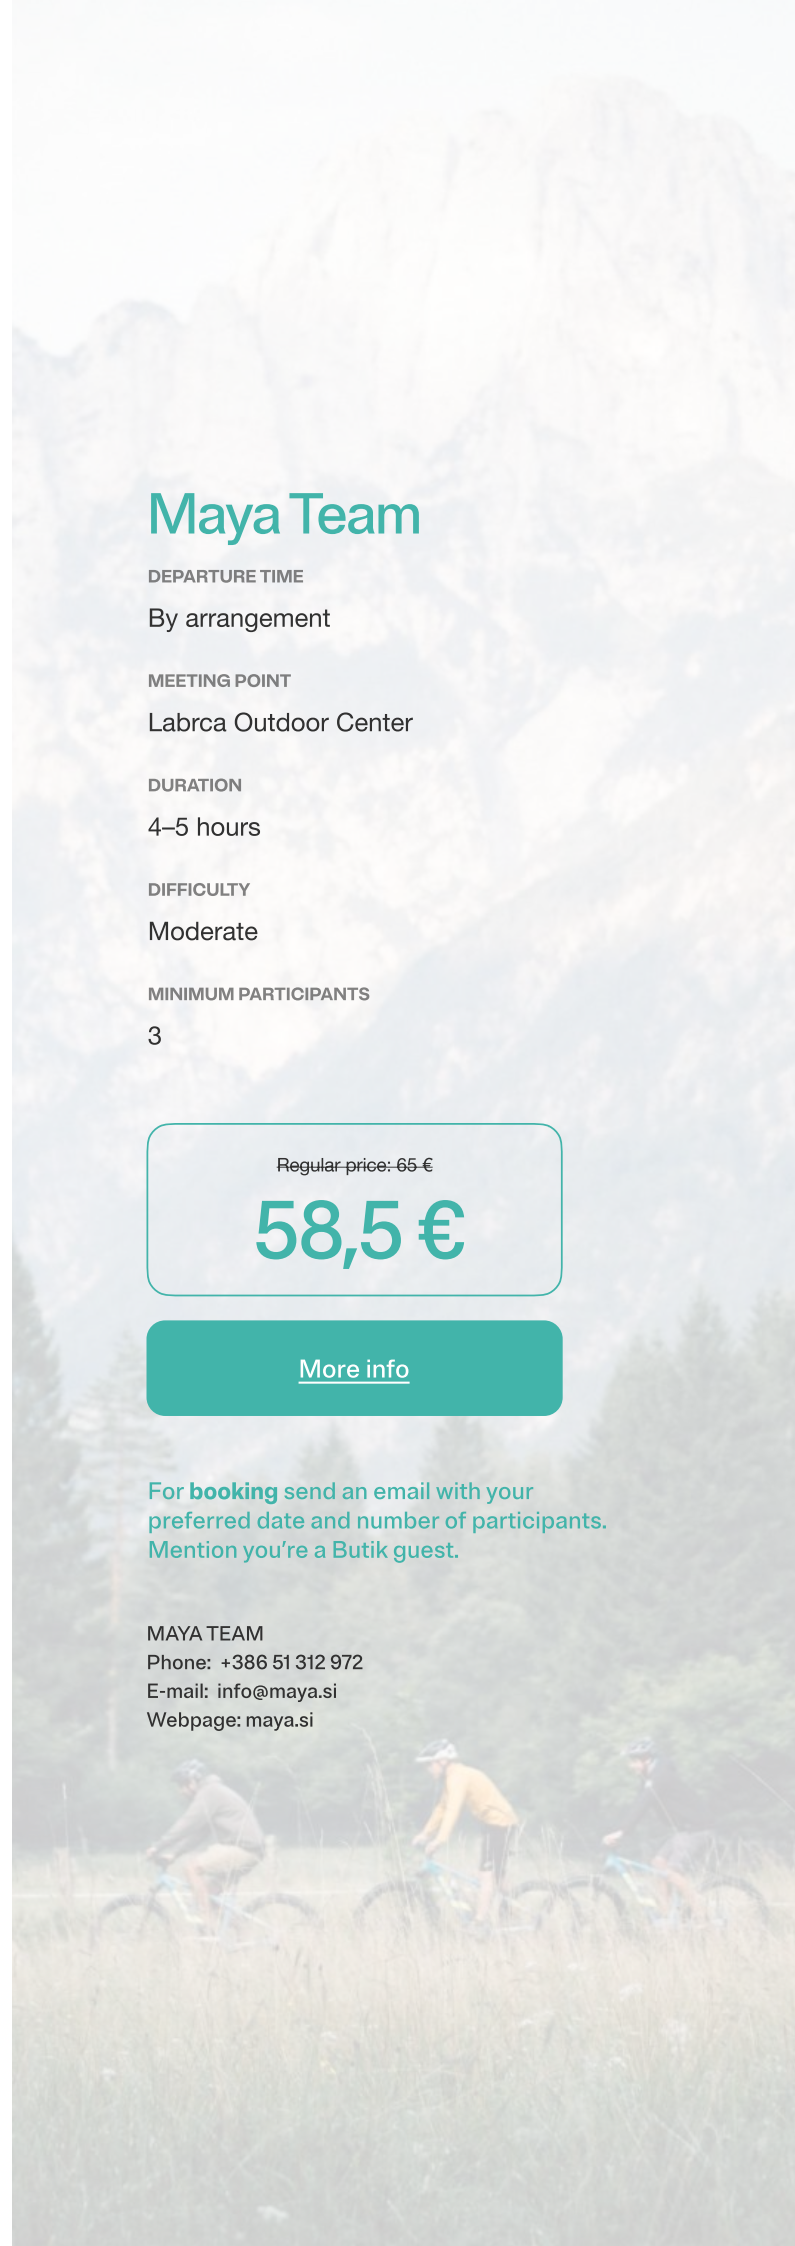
Maya Team

DEPARTURE TIME

By arrangement

MEETING POINT

Labrca Outdoor Center

DURATION

4–5 hours

DIFFICULTY

Moderate

MINIMUM PARTICIPANTS

3

~~Regular price: 65 €~~

58,5 €

More info

For **booking** send an email with your preferred date and number of participants. Mention you're a Butik guest.

MAYA TEAM
Phone: +386 51 312 972
E-mail: info@maya.si
Webpage: maya.si